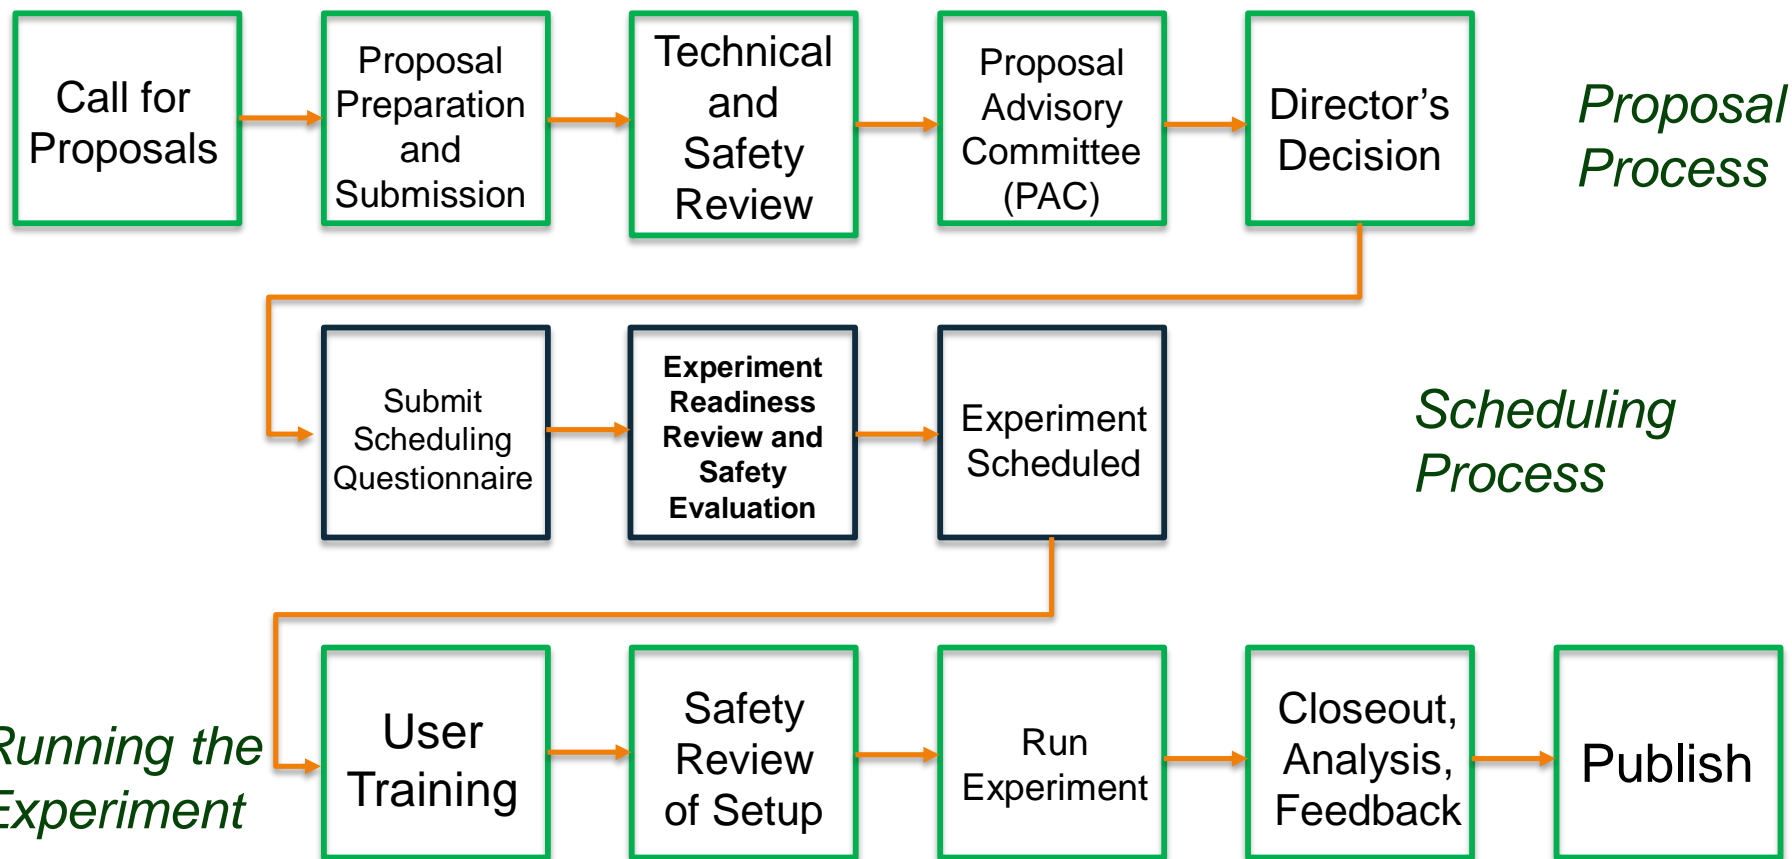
Call for Proposals

Proposal Preparation and Submission

Technical and Safety Review

Proposal Advisory Committee (PAC)

Director’s Decision

Proposal Process

Submit Scheduling Questionnaire

Experiment Readiness Review and Safety Evaluation

Experiment Scheduled

Scheduling Process

Running the Experiment

User Training

Safety Review of Setup

Run Experiment

Closeout, Analysis, Feedback

Publish